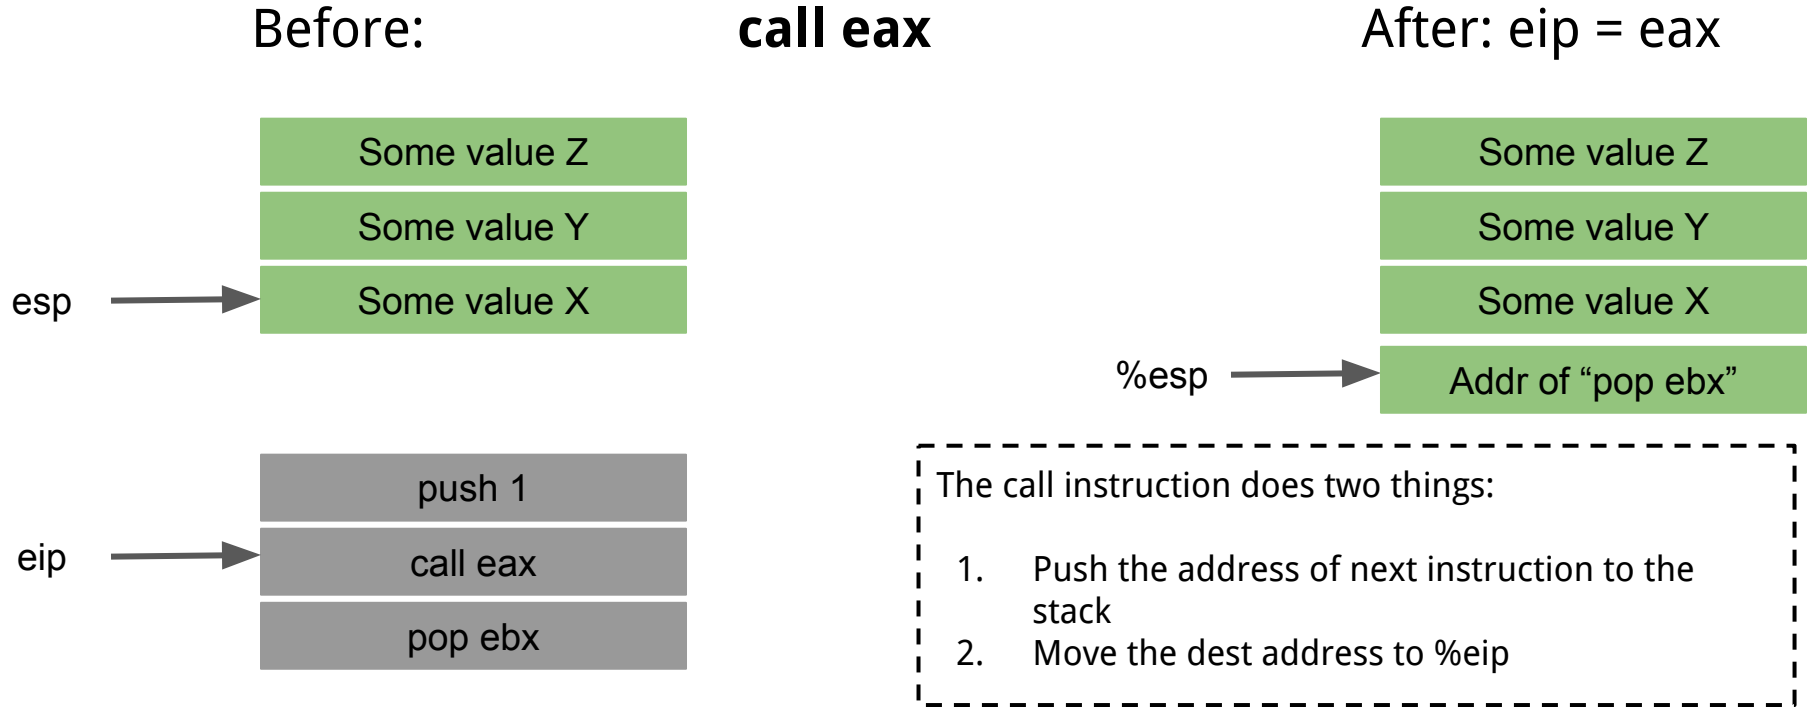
Before:

**call eax**

After: eip = eax

Some value Z
Some value Y
esp
Some value X

push 1
eip
call eax
pop ebx

Some value Z
Some value Y
Some value X
%esp
Addr of “pop ebx”

The call instruction does two things:

1. Push the address of next instruction to the stack
2. Move the dest address to %eip